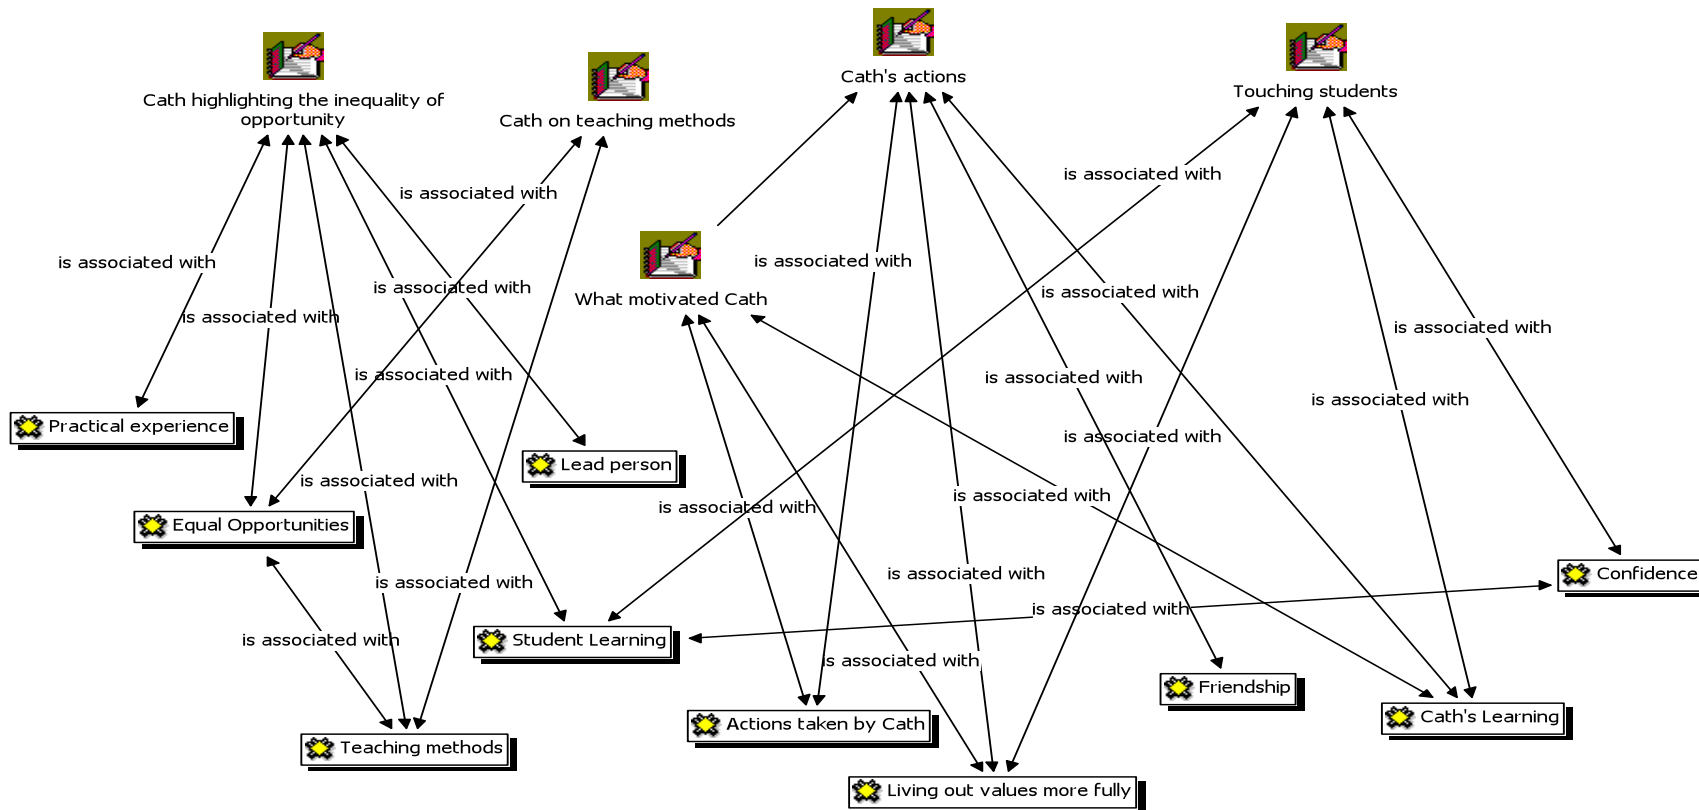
Cath highlighting the inequality of opportunity

Cath on teaching methods

Cath's actions

Touching students

What motivated Cath

is associated with

is associated with

is associated with

is associated with

is associated with

is associated with

is associated with

is associated with

is associated with

is associated with

is associated with

is associated with

is associated with

is associated with

is associated with

is associated with

is associated with

is associated with

is associated with

is associated with

Practical experience

Lead person

Equal Opportunities

Confidence

Student Learning

Friendship

Cath's Learning

Actions taken by Cath

Teaching methods

Living out values more fully